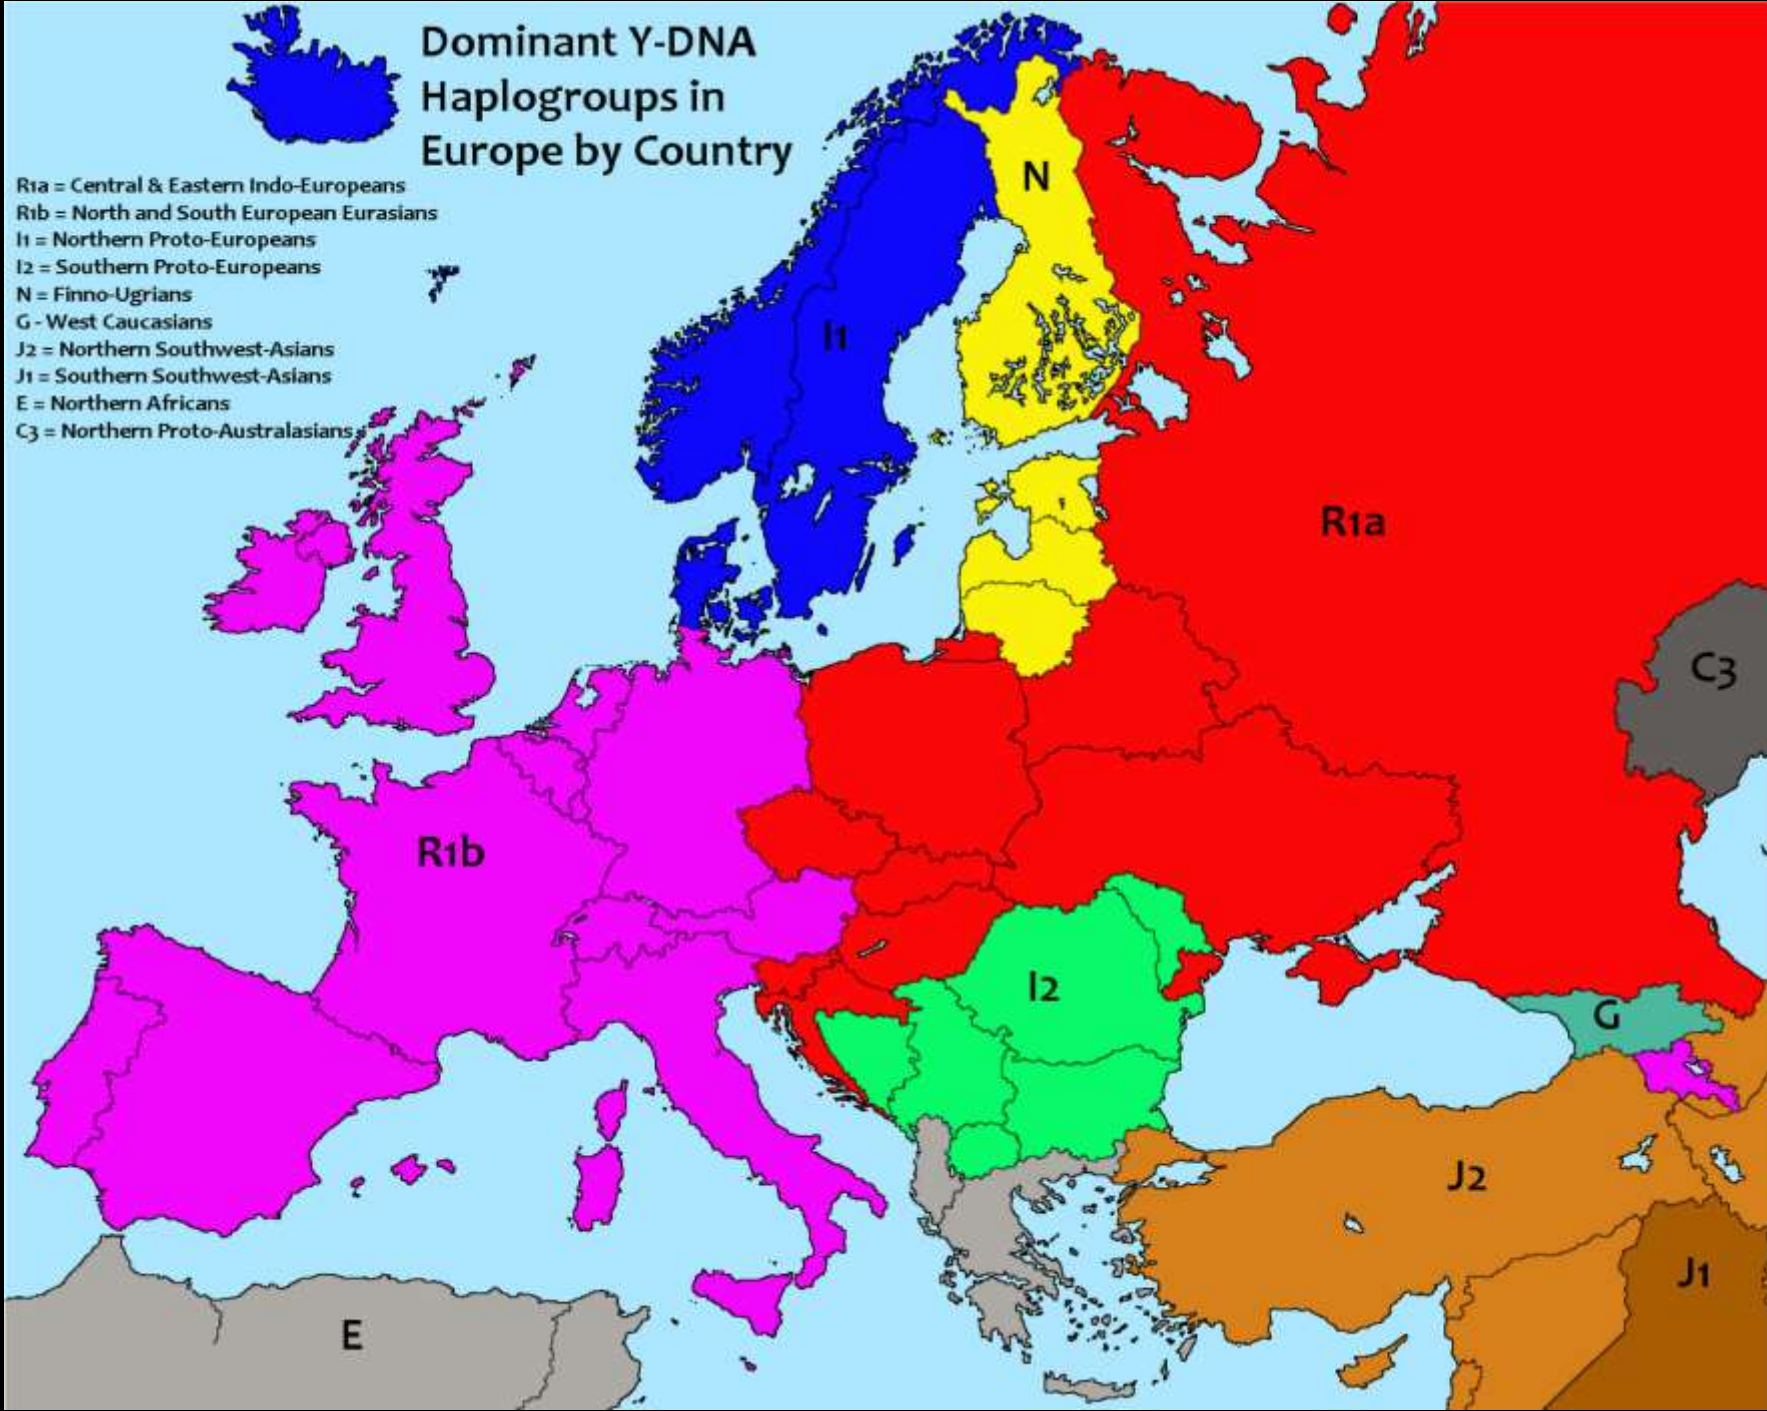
Dominant Y-DNA Haplogroups in Europe by Country

R1a = Central & Eastern Indo-Europeans
R1b = North and South European Eurasians
I1 = Northern Proto-Europeans
I2 = Southern Proto-Europeans
N = Finno-Ugrians
G - West Caucasians
J2 = Northern Southwest-Asians
J1 = Southern Southwest-Asians
E = Northern Africans
C3 = Northern Proto-Australasians

N
I1
R1a
C3
R1b
I2
G
J2
J1
E